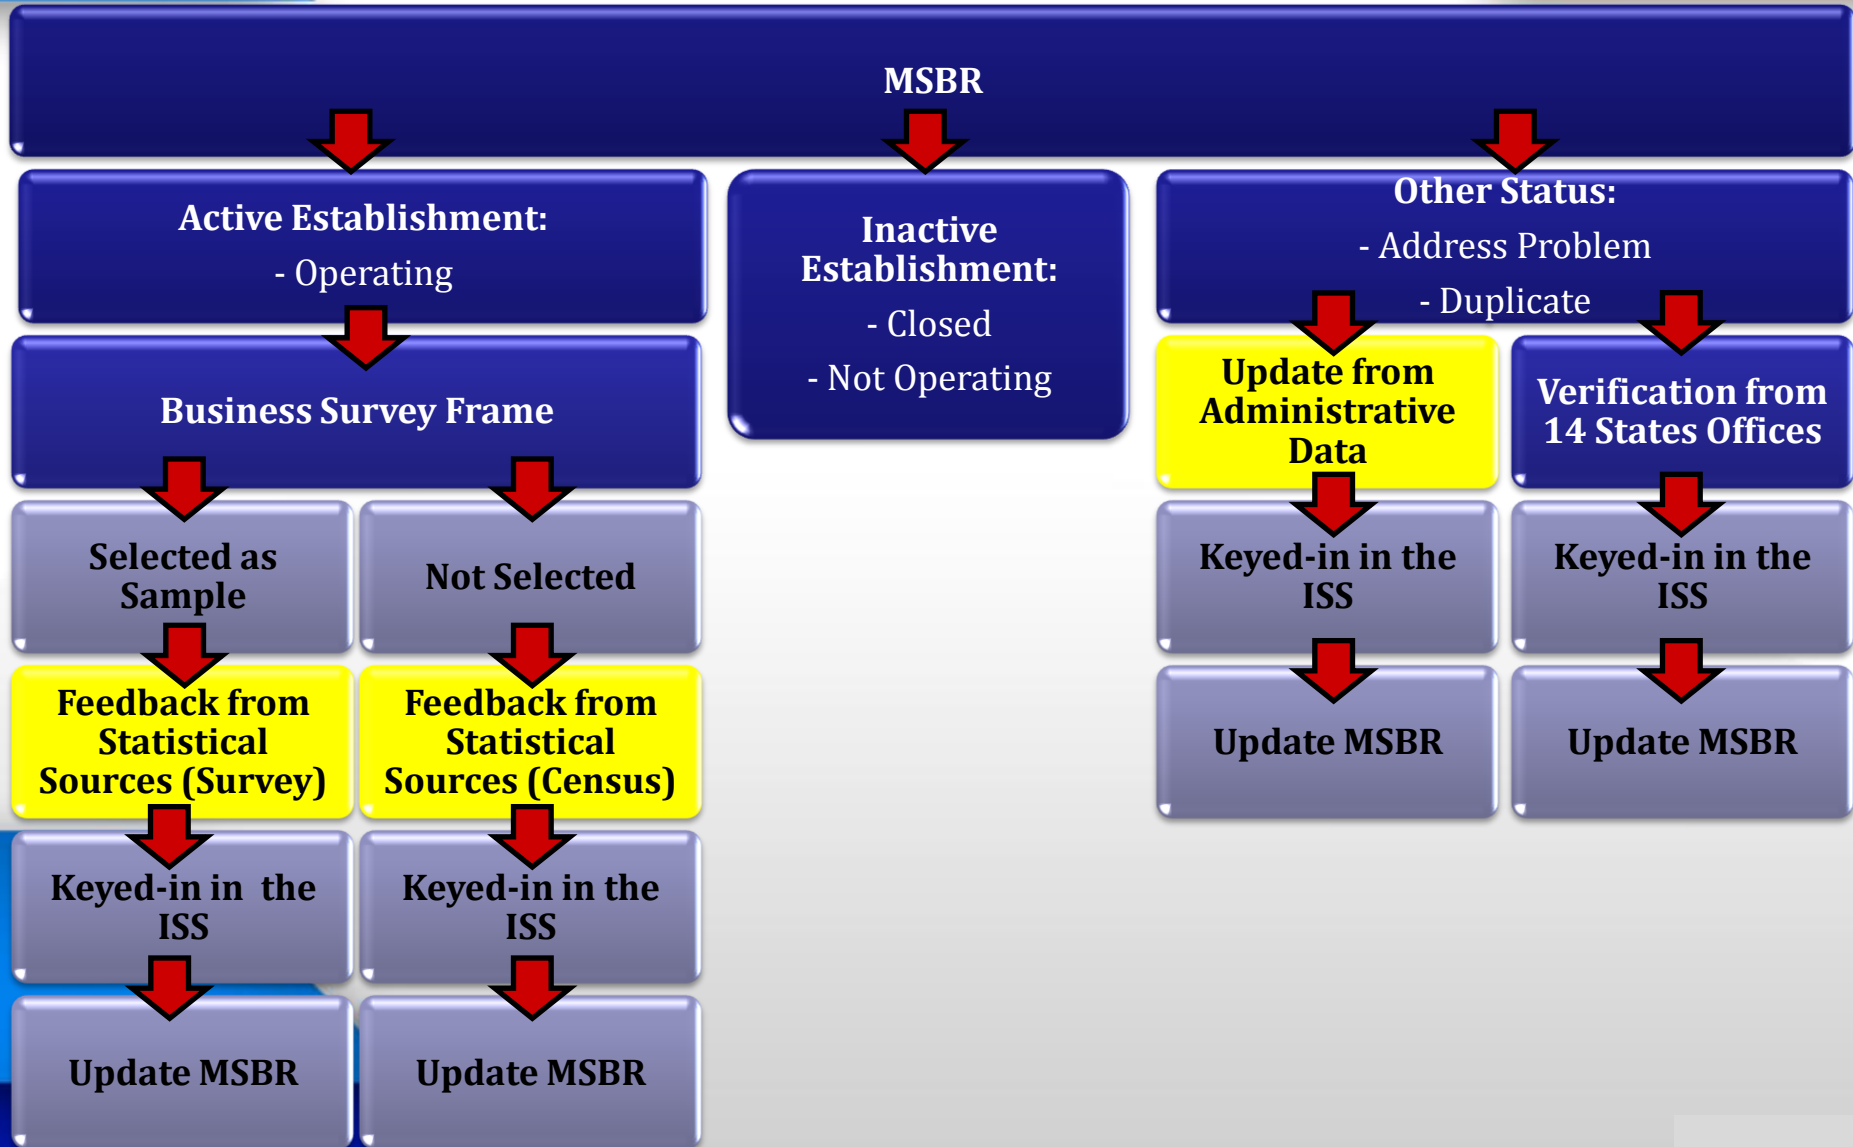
MSBR

Active Establishment:
- Operating

Business Survey Frame

Selected as Sample

Not Selected

Feedback from Statistical Sources (Survey)

Feedback from Statistical Sources (Census)

Keyed-in in the ISS

Keyed-in in the ISS

Update MSBR

Update MSBR

Inactive Establishment:
- Closed
- Not Operating

Other Status:
- Address Problem
- Duplicate

Update from Administrative Data

Verification from 14 States Offices

Keyed-in in the ISS

Keyed-in in the ISS

Update MSBR

Update MSBR